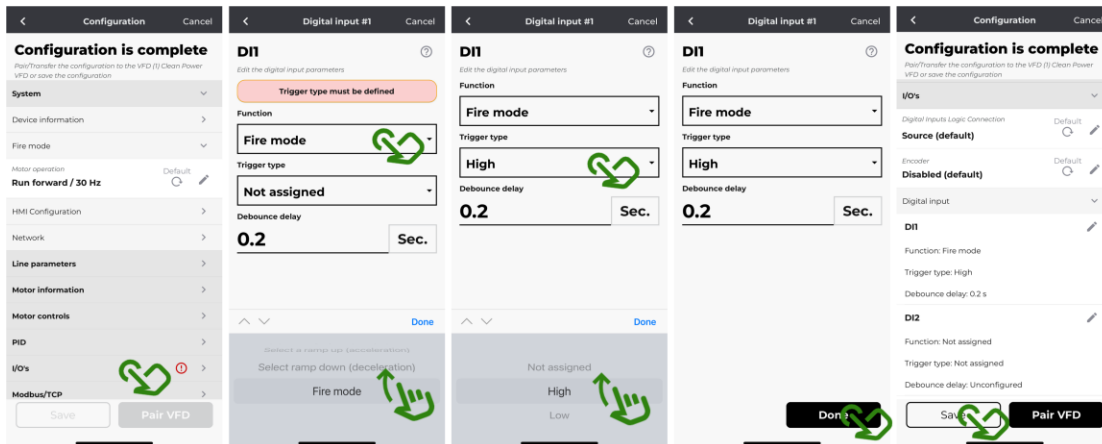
Configuration Cancel

Configuration is complete

Pair/Transfer the configuration to the VFD (1) Clean Power VFD or save the configuration

System

Device information

Fire mode

Motor operation
Run forward / 30 Hz
Default

HMI Configuration

Network

Line parameters

Motor information

Motor controls

PID

I/O's

Modbus/TCP

Save Pair VFD

Digital input #1 Cancel

DI1

Edit the digital input parameters

Trigger type must be defined

Function
Fire mode

Trigger type
Not assigned

Debounce delay
0.2 Sec.

Done

Select a ramp up (acceleration)
Select ramp down (deceleration)
Fire mode

Digital input #1 Cancel

DI1

Edit the digital input parameters

Function
Fire mode

Trigger type
High

Debounce delay
0.2 Sec.

Done

Not assigned
High
Low

Digital input #1 Cancel

DI1

Edit the digital input parameters

Function
Fire mode

Trigger type
High

Debounce delay
0.2 Sec.

Done

Configuration Cance

Configuration is complete

Pair/Transfer the configuration to the VFD (1) Clean Power VFD or save the configuration

I/O's

Digital Inputs Logic Connection
Source (default)
Default

Encoder
Disabled (default)
Default

Digital input

DI1
Function: Fire mode
Trigger type: High
Debounce delay: 0.2 s

DI2
Function: Not assigned
Trigger type: Not assigned
Debounce delay: Unconfigured

Save Pair VFD